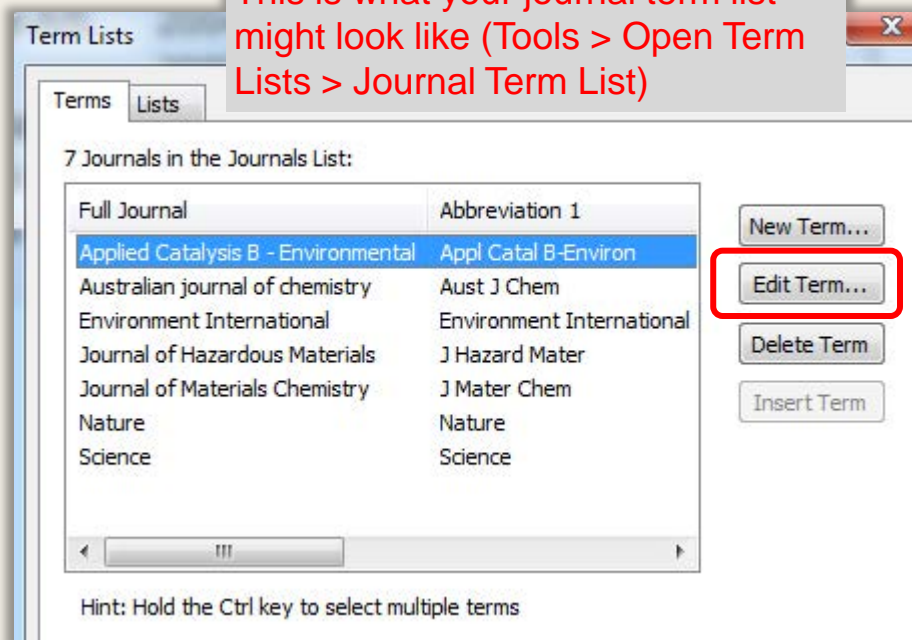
Term Lists

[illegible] might look like (Tools > Open Term Lists > Journal Term List)

Terms Lists

7 Journals in the Journals List:

| Full Journal | Abbreviation 1 |
|---|---|
| Applied Catalysis B - Environmental | Appl Catal B-Environ |
| Australian journal of chemistry | Aust J Chem |
| Environment International | Environment International |
| Journal of Hazardous Materials | J Hazard Mater |
| Journal of Materials Chemistry | J Mater Chem |
| Nature | Nature |
| Science | Science |

New Term...
Edit Term...
Delete Term
Insert Term

Hint: Hold the Ctrl key to select multiple terms